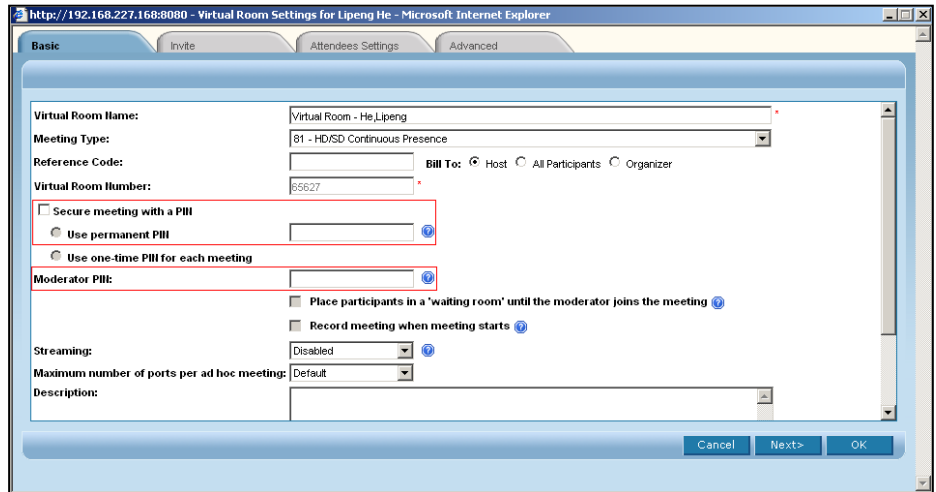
http://192.168.227.168:8080 - Virtual Room Settings for Lipeng He - Microsoft Internet Explorer

Basic | Invite | Attendees Settings | Advanced

Virtual Room Name: Virtual Room - He,Lipeng *

Meeting Type: 81 - HD/SD Continuous Presence

Reference Code: Bill To: Host All Participants Organizer

Virtual Room Number: 65627 *

Secure meeting with a PIN

Use permanent PIN

Use one-time PIN for each meeting

Moderator PIN:

Place participants in a 'waiting room' until the moderator joins the meeting

Record meeting when meeting starts

Streaming: Disabled

Maximum number of ports per ad hoc meeting: Default

Description:

Cancel Next> OK